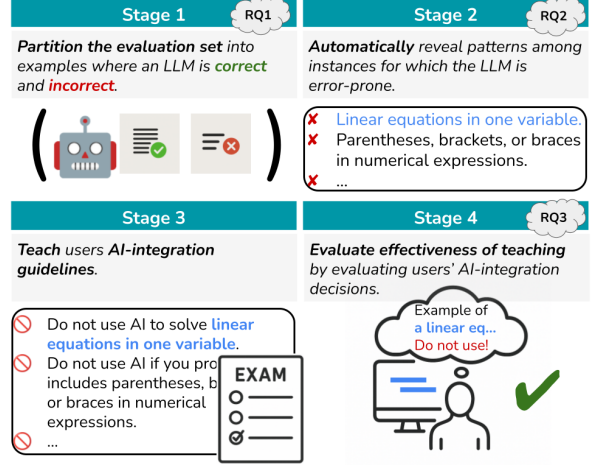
Stage 1

RQ1

Partition the evaluation set into examples where an LLM is correct and incorrect.

Stage 2

RQ2

Automatically reveal patterns among instances for which the LLM is error-prone.

✘ Linear equations in one variable.
✘ Parentheses, brackets, or braces in numerical expressions.
✘ ...

Stage 3

Teach users AI-integration guidelines.

Do not use AI to solve linear equations in one variable.
Do not use AI if you pro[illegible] includes parentheses, b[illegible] or braces in numerical expressions.
...

EXAM

Stage 4

RQ3

Evaluate effectiveness of teaching by evaluating users' AI-integration decisions.

Example of a linear eq... Do not use!